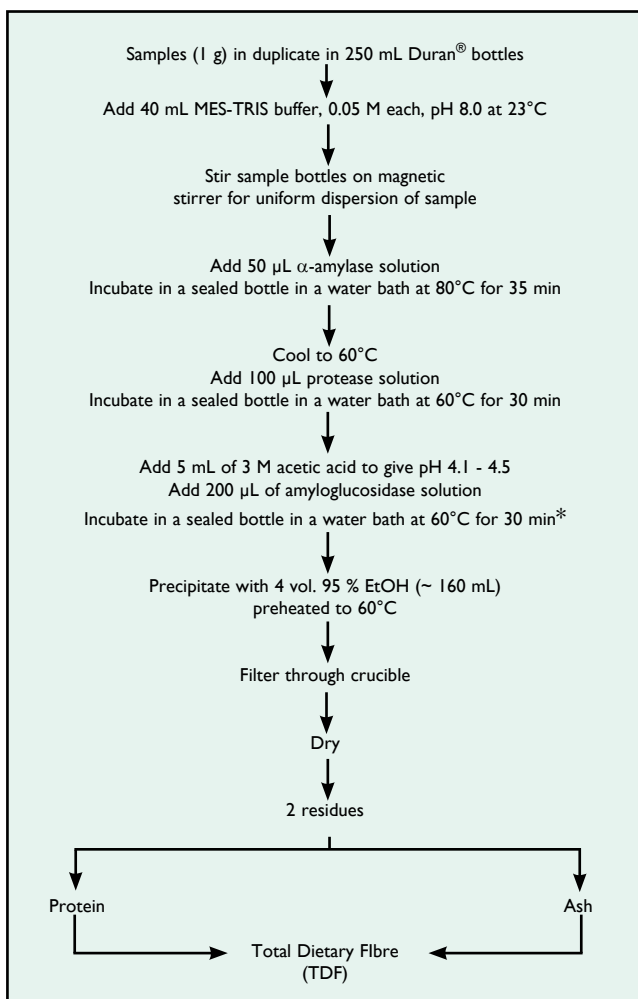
Samples (1 g) in duplicate in 250 mL Duran® bottles

Add 40 mL MES-TRIS buffer, 0.05 M each, pH 8.0 at 23°C

Stir sample bottles on magnetic stirrer for uniform dispersion of sample

Add 50 µL $\alpha$-amylase solution
Incubate in a sealed bottle in a water bath at 80°C for 35 min

Cool to 60°C
Add 100 µL protease solution
Incubate in a sealed bottle in a water bath at 60°C for 30 min

Add 5 mL of 3 M acetic acid to give pH 4.1 - 4.5
Add 200 µL of amyloglucosidase solution
Incubate in a sealed bottle in a water bath at 60°C for 30 min*

Precipitate with 4 vol. 95 % EtOH (~ 160 mL) preheated to 60°C

Filter through crucible

Dry

2 residues

Protein

Ash

Total Dietary Flbre (TDF)